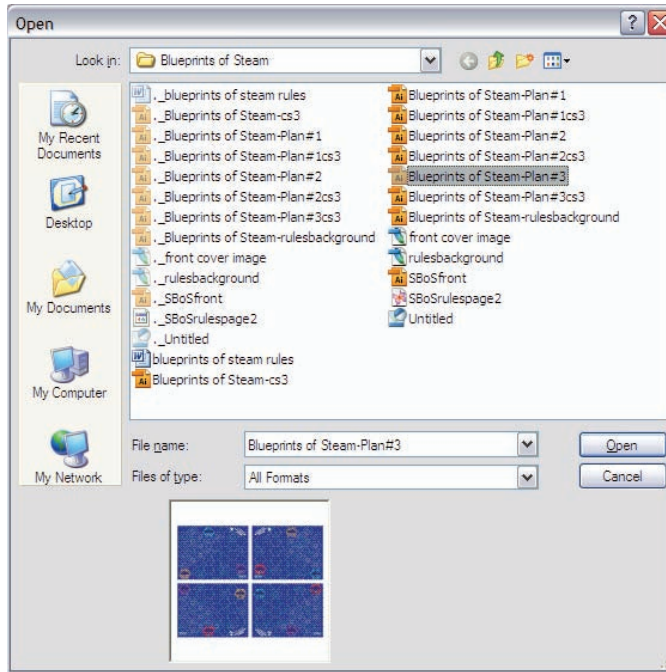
Open

Look in: Blueprints of Steam

My Recent Documents
Desktop
My Documents
My Computer
My Network

._blueprints of steam rules
._Blueprints of Steam-cs3
._Blueprints of Steam-Plan#1
._Blueprints of Steam-Plan#1cs3
._Blueprints of Steam-Plan#2
._Blueprints of Steam-Plan#2cs3
._Blueprints of Steam-Plan#3cs3
._Blueprints of Steam-rulesbackground
._front cover image
._rulesbackground
._SBoSfront
._SBoSrulespage2
._Untitled
blueprints of steam rules
Blueprints of Steam-cs3
Blueprints of Steam-Plan#1
Blueprints of Steam-Plan#1cs3
Blueprints of Steam-Plan#2
Blueprints of Steam-Plan#2cs3
Blueprints of Steam-Plan#3
Blueprints of Steam-Plan#3cs3
Blueprints of Steam-rulesbackground
front cover image
rulesbackground
SBoSfront
SBoSrulespage2
Untitled

File name: Blueprints of Steam-Plan#3
Files of type: All Formats

Open
Cancel